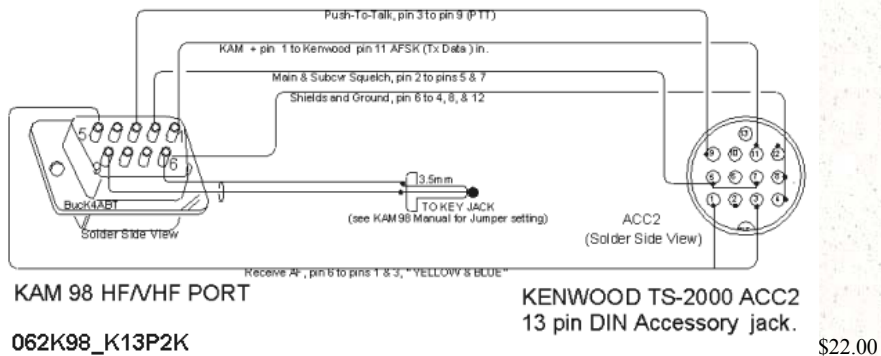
Push-To-Talk, pin 3 to pin 9 (PTT)

KAM + pin 1 to Kenwood pin 11 AFSK (Tx Data) in.

Main & Subcvr Squelch, pin 2 to pins 5 & 7

Shields and Ground, pin 6 to 4, 8, & 12

5 1

9 6

Buck4ABT

Solder Side View

3.5mm

TO KEY JACK

(see KAM 98 Manual for Jumper setting)

13

9 10 11 12

5 6 7 8

1 2 3 4

ACC2

(Solder Side View)

Receive AF, pin 6 to pins 1 & 3, "YELLOW & BLUE"

KAM 98 HF/VHF PORT

KENWOOD TS-2000 ACC2
13 pin DIN Accessory jack.

062K98_K13P2K

$22.00